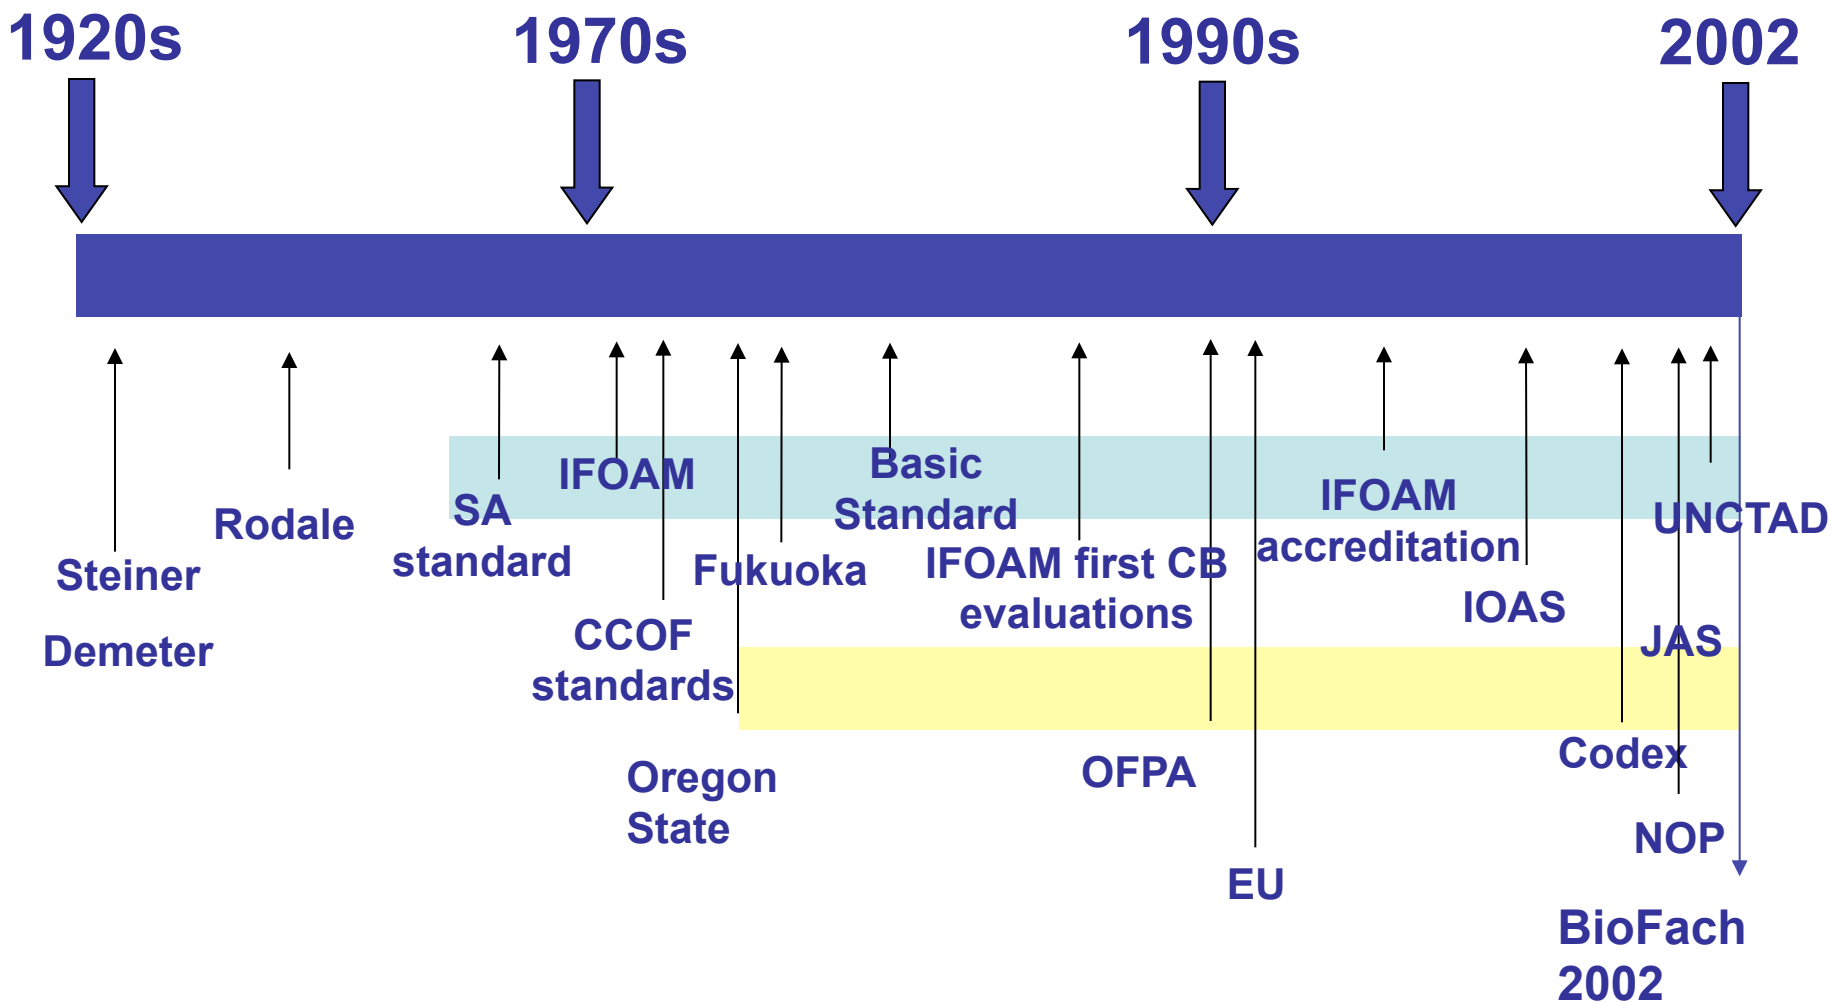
1920s 1970s 1990s 2002

Steiner

Demeter

Rodale

SA standard

IFOAM

CCOF standards

Oregon State

Fukuoka

Basic Standard

IFOAM first CB evaluations

OFPA

EU

IFOAM accreditation

IOAS

Codex

JAS

NOP

UNCTAD

BioFach 2002